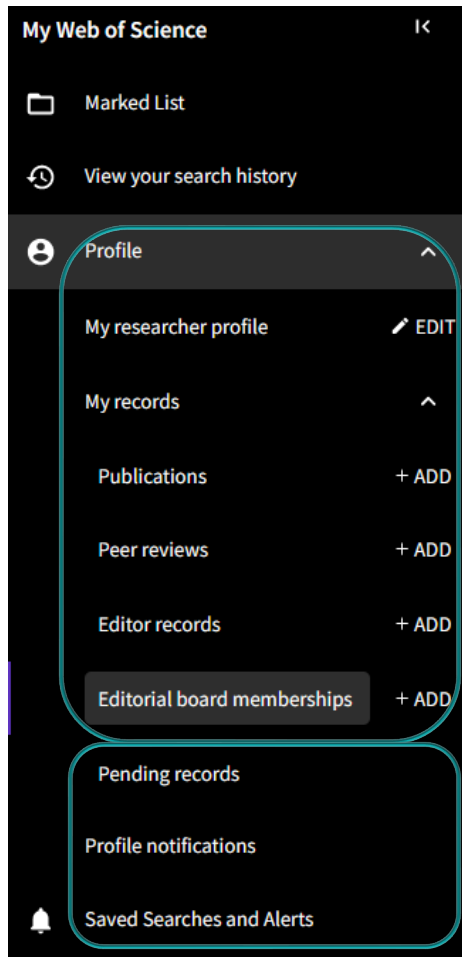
My Web of Science

Marked List

View your search history

Profile

My researcher profile EDIT

My records

Publications + ADD

Peer reviews + ADD

Editor records + ADD

Editorial board memberships + ADD

Pending records

Profile notifications

Saved Searches and Alerts